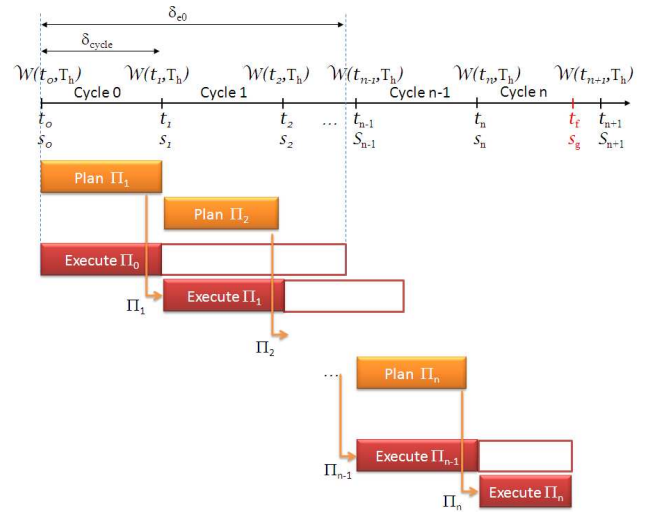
$\delta_{e0}$

$\delta_{cycle}$

$\mathcal{W}(t_o, T_h)$ $\mathcal{W}(t_1, T_h)$ $\mathcal{W}(t_2, T_h)$ $\mathcal{W}(t_{n-1}, T_h)$ $\mathcal{W}(t_n, T_h)$ $\mathcal{W}(t_{n+1}, T_h)$

Cycle 0 Cycle 1 Cycle n-1 Cycle n

$t_o$ $t_1$ $t_2$ … $t_{n-1}$ $t_n$ $t_f$ $t_{n+1}$

$s_o$ $s_1$ $s_2$ $S_{n-1}$ $s_n$ $s_g$ $S_{n+1}$

Plan $\Pi_1$

Plan $\Pi_2$

Execute $\Pi_0$

$\Pi_1$ Execute $\Pi_1$

$\Pi_2$

… Plan $\Pi_n$

$\Pi_{n-1}$ Execute $\Pi_{n-1}$

$\Pi_n$ Execute $\Pi_n$